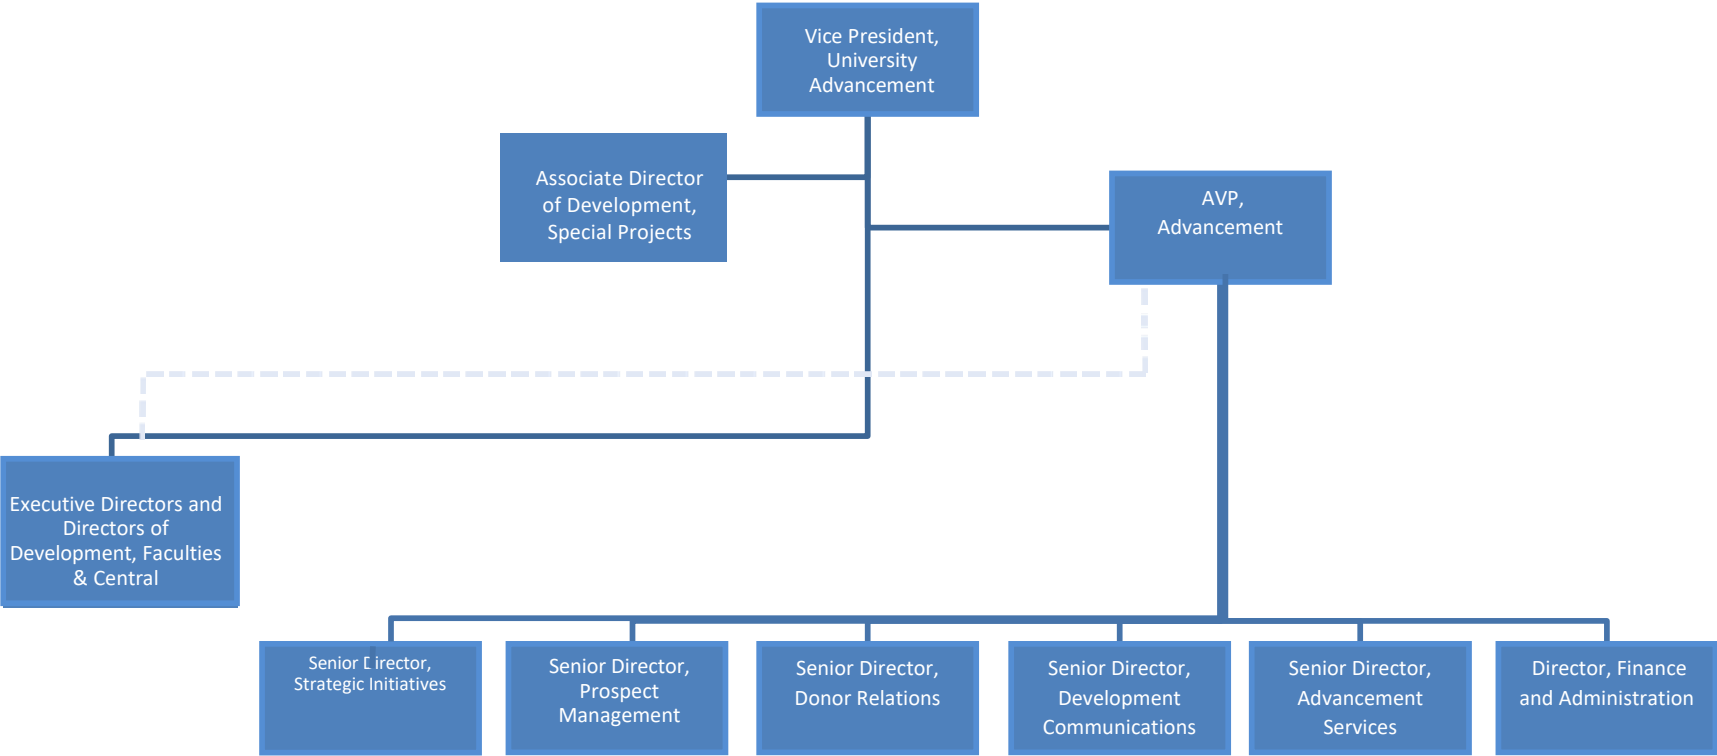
Vice President, University Advancement

Associate Director of Development, Special Projects

AVP, Advancement

Executive Directors and Directors of Development, Faculties & Central

Senior Director, Strategic Initiatives

Senior Director, Prospect Management

Senior Director, Donor Relations

Senior Director, Development Communications

Senior Director, Advancement Services

Director, Finance and Administration